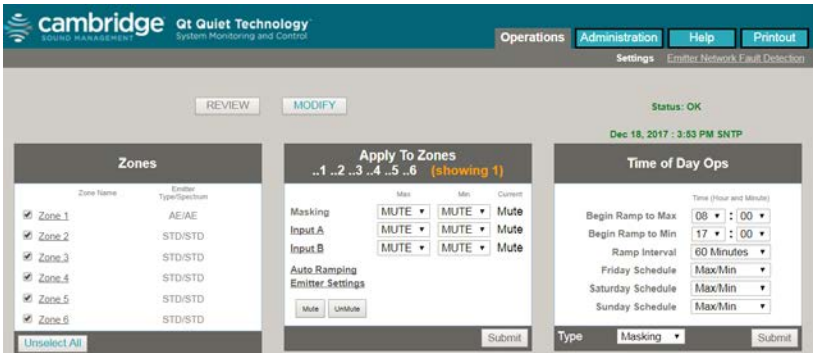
cambridge SOUND MANAGEMENT

Qt Quiet Technology™
System Monitoring and Control

Operations | Administration | Help | Printout

Settings | Emitter Network Fault Detection

REVIEW | MODIFY

Status: OK

Dec 18, 2017 : 3:53 PM SNTP

Zones

| | Zone Name | Emitter Type/Spectrum |
|---|---|---|
| ☑ | Zone 1 | AE/AE |
| ☑ | Zone 2 | STD/STD |
| ☑ | Zone 3 | STD/STD |
| ☑ | Zone 4 | STD/STD |
| ☑ | Zone 5 | STD/STD |
| ☑ | Zone 6 | STD/STD |

Unselect All

Apply To Zones
..1 ..2 ..3 ..4 ..5 ..6 (showing 1)

| | Max | Min | Current |
|---|---|---|---|
| Masking | MUTE | MUTE | Mute |
| Input A | MUTE | MUTE | Mute |
| Input B | MUTE | MUTE | Mute |

Auto Ramping
Emitter Settings

Mute | UnMute

Submit

Time of Day Ops

Time (Hour and Minute)

| | |
|---|---|
| Begin Ramp to Max | 08 : 00 |
| Begin Ramp to Min | 17 : 00 |
| Ramp Interval | 60 Minutes |
| Friday Schedule | Max/Min |
| Saturday Schedule | Max/Min |
| Sunday Schedule | Max/Min |

Type | Masking

Submit